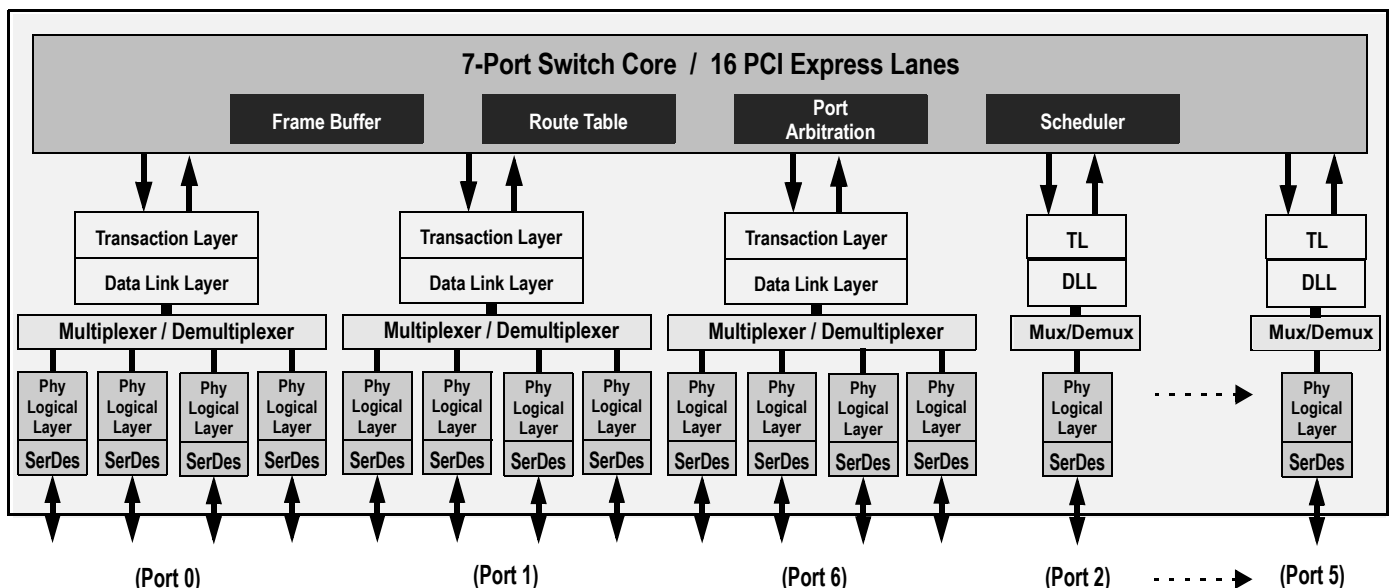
7-Port Switch Core / 16 PCI Express Lanes

Frame Buffer

Route Table

Port Arbitration

Scheduler

Transaction Layer

Data Link Layer

Multiplexer / Demultiplexer

Phy Logical Layer
SerDes

Phy Logical Layer
SerDes

Phy Logical Layer
SerDes

Phy Logical Layer
SerDes

Transaction Layer

Data Link Layer

Multiplexer / Demultiplexer

Phy Logical Layer
SerDes

Phy Logical Layer
SerDes

Phy Logical Layer
SerDes

Phy Logical Layer
SerDes

Transaction Layer

Data Link Layer

Multiplexer / Demultiplexer

Phy Logical Layer
SerDes

Phy Logical Layer
SerDes

Phy Logical Layer
SerDes

Phy Logical Layer
SerDes

TL

DLL

Mux/Demux

Phy Logical Layer
SerDes

TL

DLL

Mux/Demux

Phy Logical Layer
SerDes

(Port 0)

(Port 1)

(Port 6)

(Port 2)

(Port 5)